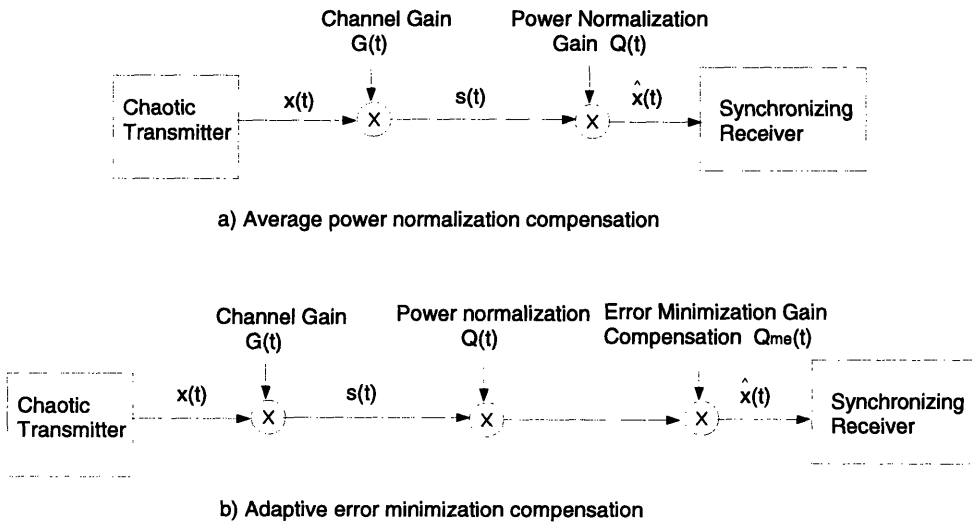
Channel Gain
G(t)

Power Normalization
Gain Q(t)

Chaotic Transmitter

x(t)

X

s(t)

X

$\hat{x}(t)$

Synchronizing Receiver

a) Average power normalization compensation

Channel Gain
G(t)

Power normalization
Q(t)

Error Minimization Gain
Compensation $Q_{me}(t)$

Chaotic Transmitter

x(t)

X

s(t)

X

X

$\hat{x}(t)$

Synchronizing Receiver

b) Adaptive error minimization compensation